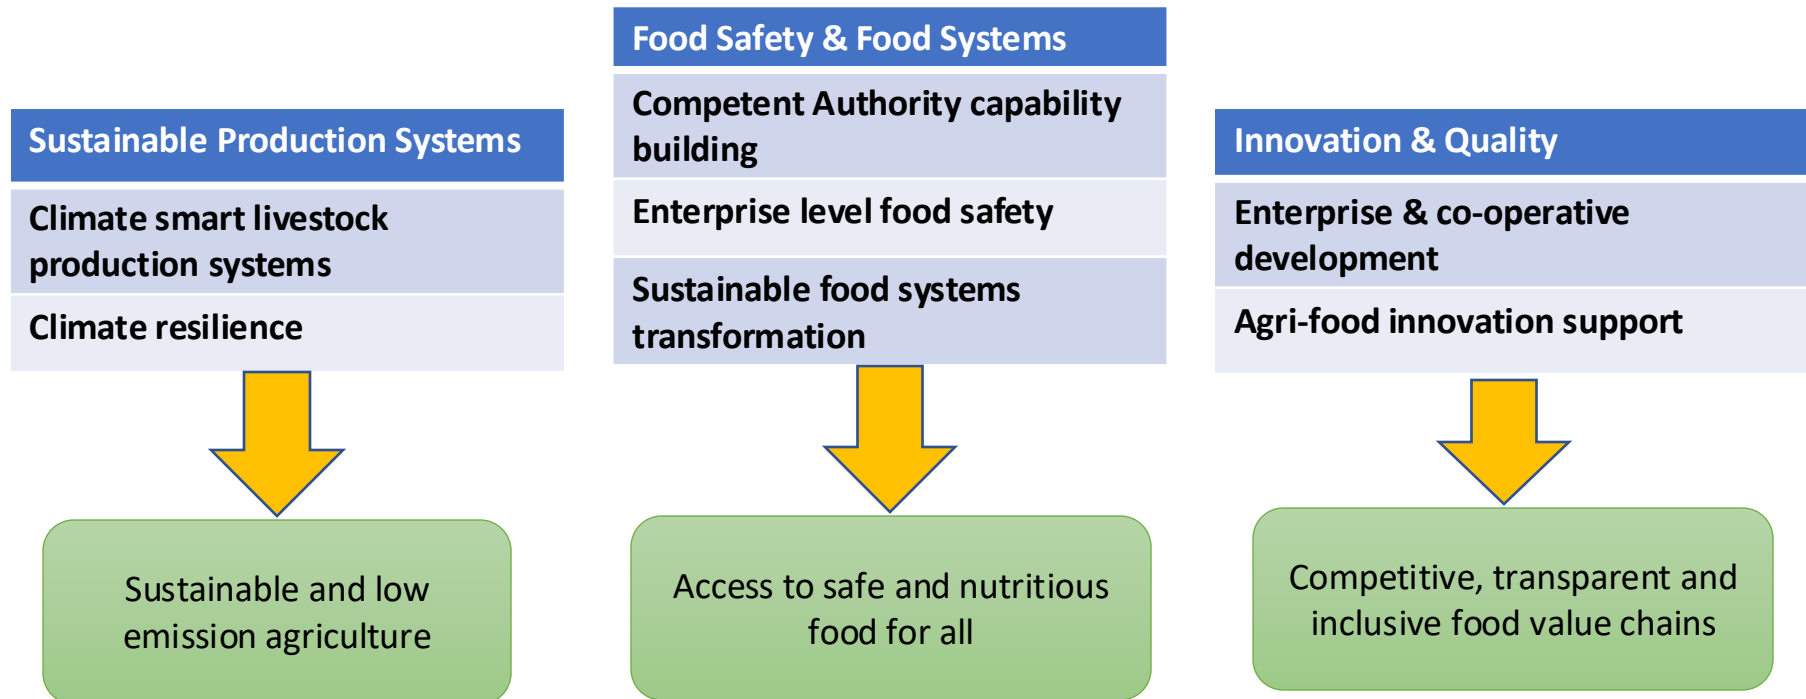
Sustainable Production Systems

Climate smart livestock production systems

Climate resilience

Sustainable and low emission agriculture

Food Safety & Food Systems

Competent Authority capability building

Enterprise level food safety

Sustainable food systems transformation

Access to safe and nutritious food for all

Innovation & Quality

Enterprise & co-operative development

Agri-food innovation support

Competitive, transparent and inclusive food value chains